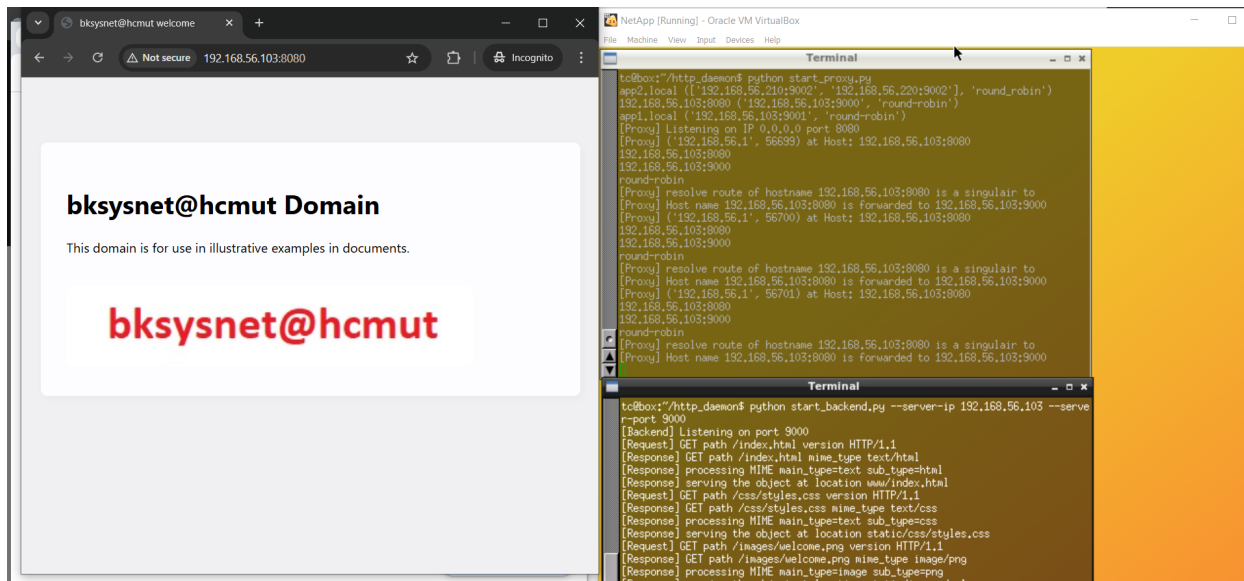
bksysnet@hcmut welcome

Not secure 192.168.56.103:8080

Incognito

bksysnet@hcmut Domain

This domain is for use in illustrative examples in documents.

bksysnet@hcmut

NetApp [Running] - Oracle VM VirtualBox

File Machine View Input Devices Help

Terminal

tc@box:~/http_daemon$ python start_proxy.py
app2.local (['192.168.56.210:9002', '192.168.56.220:9002'], 'round_robin')
192.168.56.103:8080 ('192.168.56.103:9000', 'round-robin')
app1.local ('192.168.56.103:9001', 'round-robin')
[Proxy] Listening on IP 0.0.0.0 port 8080
[Proxy] ('192.168.56.1', 56699) at Host: 192.168.56.103:8080
192.168.56.103:8080
192.168.56.103:9000
round-robin
[Proxy] resolve route of hostname 192.168.56.103:8080 is a singulair to
[Proxy] Host name 192.168.56.103:8080 is forwarded to 192.168.56.103:9000
[Proxy] ('192.168.56.1', 56700) at Host: 192.168.56.103:8080
192.168.56.103:8080
192.168.56.103:9000
round-robin
[Proxy] resolve route of hostname 192.168.56.103:8080 is a singulair to
[Proxy] Host name 192.168.56.103:8080 is forwarded to 192.168.56.103:9000
[Proxy] ('192.168.56.1', 56701) at Host: 192.168.56.103:8080
192.168.56.103:8080
192.168.56.103:9000
round-robin
[Proxy] resolve route of hostname 192.168.56.103:8080 is a singulair to
[Proxy] Host name 192.168.56.103:8080 is forwarded to 192.168.56.103:9000

Terminal

tc@box:~/http_daemon$ python start_backend.py --server-ip 192.168.56.103 --server-port 9000
[Backend] Listening on port 9000
[Request] GET path /index.html version HTTP/1.1
[Response] GET path /index.html mime_type text/html
[Response] processing MIME main_type=text sub_type=html
[Response] serving the object at location www/index.html
[Request] GET path /css/styles.css version HTTP/1.1
[Response] GET path /css/styles.css mime_type text/css
[Response] processing MIME main_type=text sub_type=css
[Response] serving the object at location static/css/styles.css
[Request] GET path /images/welcome.png version HTTP/1.1
[Response] GET path /images/welcome.png mime_type image/png
[Response] processing MIME main_type=image sub_type=png
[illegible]